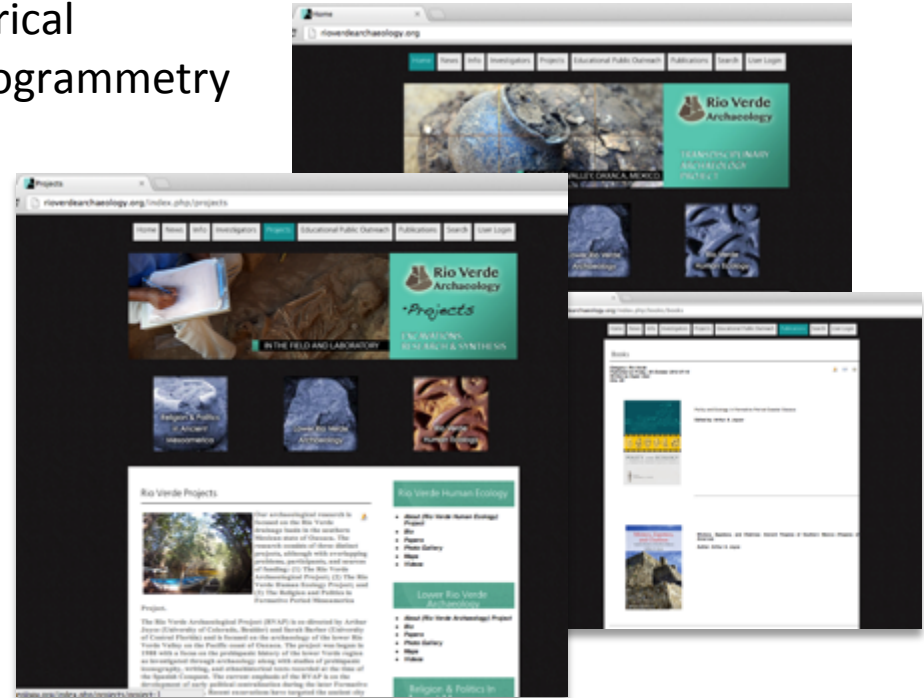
rical
ogrammetry

Home
rioverdearchaeology.org
Home News Info Investigators Projects Educational Public Outreach Publications Search User Login
Rio Verde Archaeology
TRANSDISCIPLINARY ARCHAEOLOGY PROJECT
VALLEY, OAXACA, MEXICO
Lower Rio Verde Archaeology
Rio Verde Human Ecology

Projects
rioverdearchaeology.org/index.php/projects
Home News Info Investigators Projects Educational Public Outreach Publications Search User Login
Rio Verde Archaeology
Projects
EXCAVATIONS RESEARCH & SYNTHESIS
IN THE FIELD AND LABORATORY
Religion & Politics in Ancient Mesoamerica
Lower Rio Verde Archaeology
Rio Verde Human Ecology
Rio Verde Projects
Our archaeological research is focused on the Rio Verde drainage basin in the southern Mexican state of Oaxaca. The research consists of three distinct projects, although with overlapping problems, participants, and sources of funding: (1) The Rio Verde Archaeological Project; (2) The Rio Verde Human Ecology Project; and (3) The Religion and Politics in Formative Period Mesoamerica Project.
The Rio Verde Archaeological Project (RVAP) is co-directed by Arthur Joyce (University of Colorado, Boulder) and Sarah Barber (University of Central Florida) and is focused on the archaeology of the lower Rio Verde Valley on the Pacific coast of Oaxaca. The project was begun in 1986 with a focus on the prehispanic history of the lower Verde region as investigated through archaeology along with studies of prehispanic iconography, writing, and ethnohistorical texts recorded at the time of the Spanish Conquest. The current emphasis of the RVAP is on the development of early political centralization during the late Formative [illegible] Recent excavations have targeted the ancient city
Rio Verde Human Ecology
About (Rio Verde Human Ecology) Project
Bio
Papers
Photo Gallery
Maps
Videos
Lower Rio Verde Archaeology
About (Rio Verde Archaeology) Project
Bio
Papers
Photo Gallery
Maps
Videos
Religion & Politics in

archaeology.org/index.php/books/books
Home News Info Investigators Projects Educational Public Outreach Publications Search User Login
Books